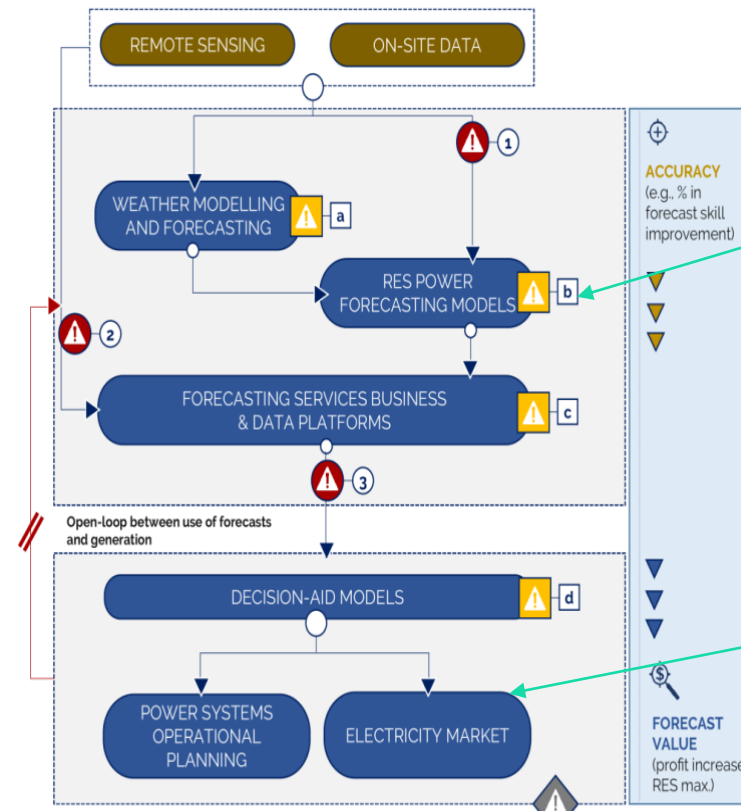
REMOTE SENSING

ON-SITE DATA

1

WEATHER MODELLING AND FORECASTING

a

RES POWER FORECASTING MODELS

b

2

FORECASTING SERVICES BUSINESS & DATA PLATFORMS

c

3

Open-loop between use of forecasts and generation

DECISION-AID MODELS

d

POWER SYSTEMS OPERATIONAL PLANNING

ELECTRICITY MARKET

ACCURACY (e.g., % in forecast skill improvement)

FORECAST VALUE (profit increase RES max.)